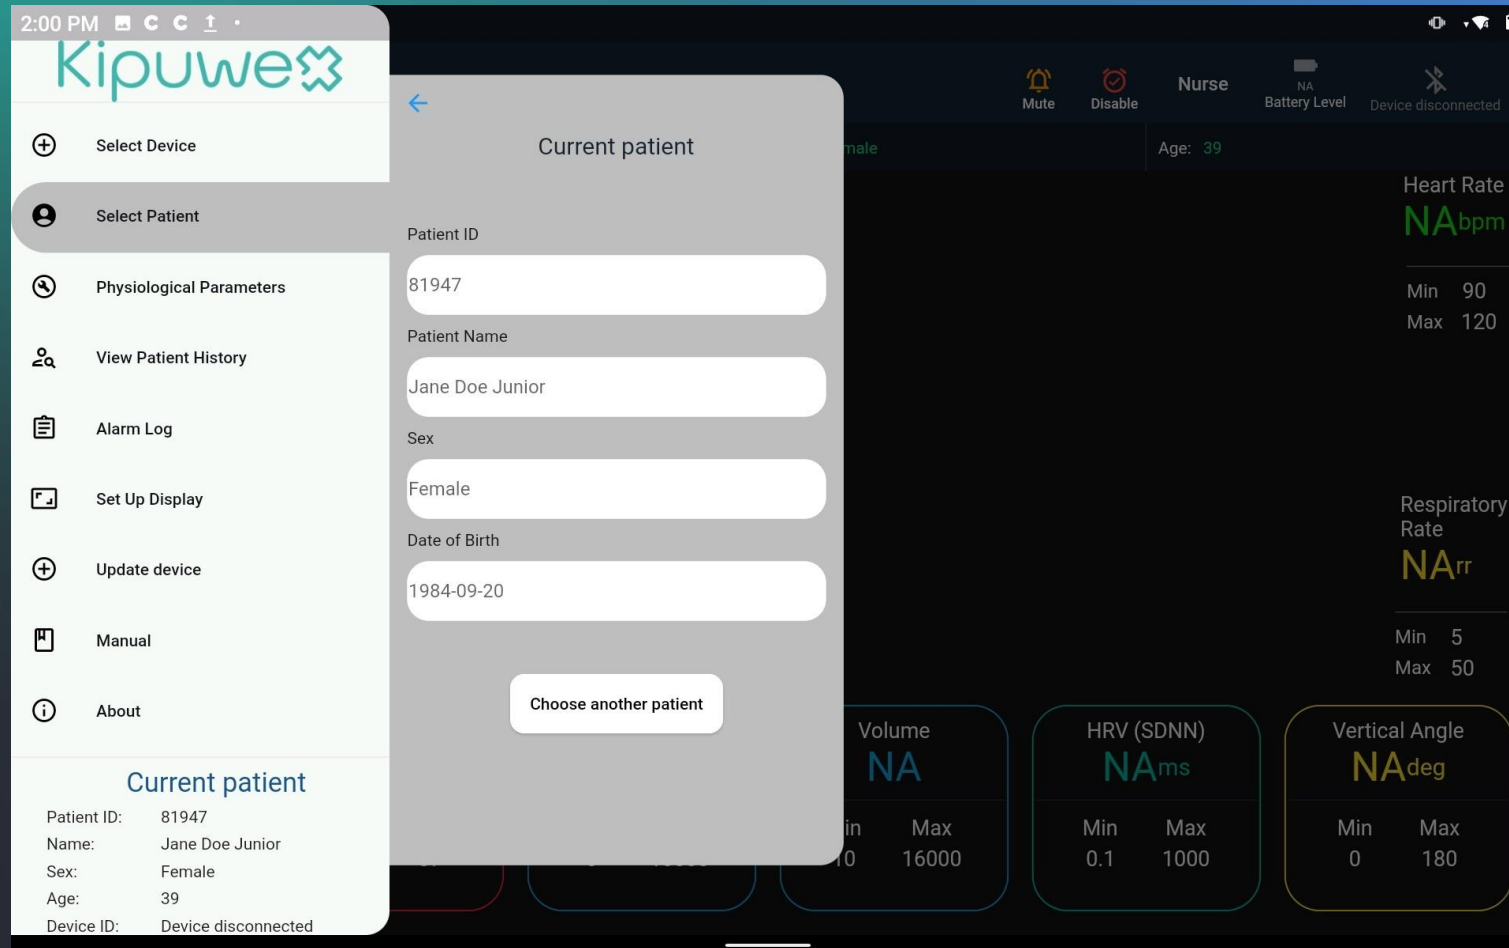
2:00 PM

Kipuwex

Select Device

Select Patient

Physiological Parameters

View Patient History

Alarm Log

Set Up Display

Update device

Manual

About

Current patient

| | |
|---|---|
| Patient ID: | 81947 |
| Name: | Jane Doe Junior |
| Sex: | Female |
| Age: | 39 |
| Device ID: | Device disconnected |

Current patient

Patient ID

81947

Patient Name

Jane Doe Junior

Sex

Female

Date of Birth

1984-09-20

Choose another patient

Mute

Disable

Nurse

NA
Battery Level

Device disconnected

male

Age: 39

Heart Rate
NAbpm

Min 90
Max 120

Respiratory Rate
NArr

Min 5
Max 50

Volume
NA
in Max
10 16000

HRV (SDNN)
NAms
Min Max
0.1 1000

Vertical Angle
NAdeg
Min Max
0 180